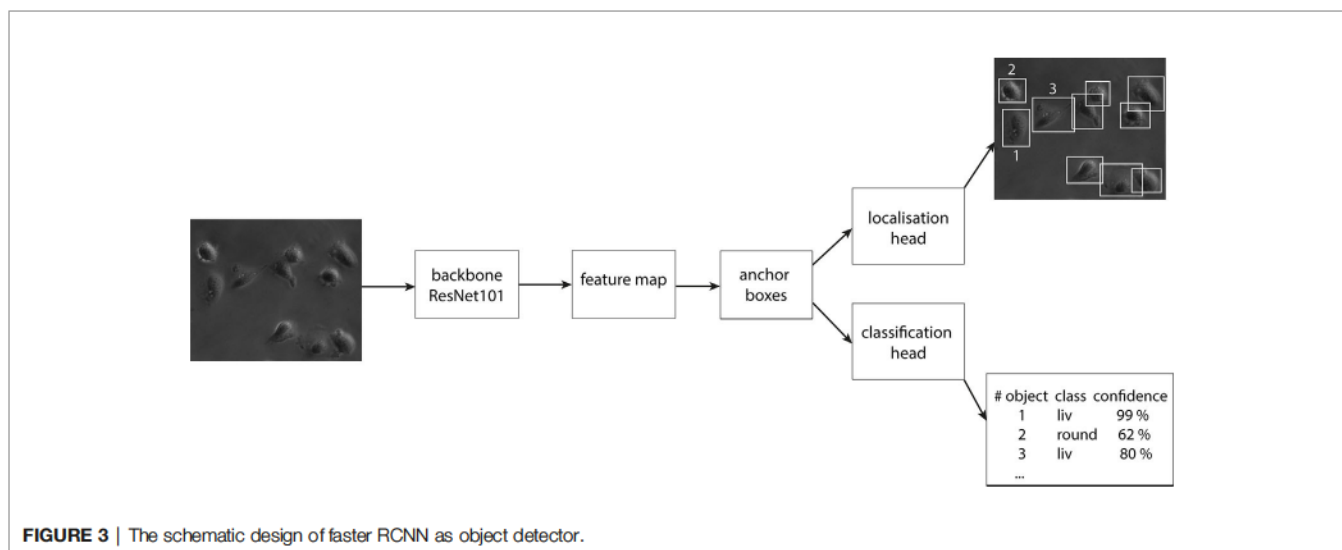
2
3
1

backbone ResNet101

feature map

anchor boxes

localisation head

classification head

| # object | class | confidence |
|---|---|---|
| 1 | liv | 99 % |
| 2 | round | 62 % |
| 3 | liv | 80 % |
| ... | | |

FIGURE 3 | The schematic design of faster RCNN as object detector.